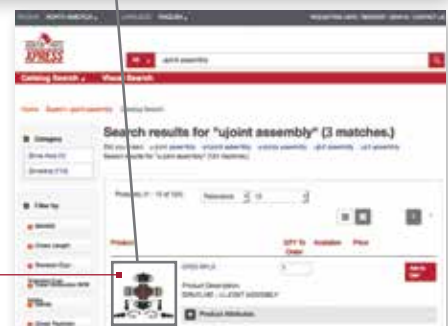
REGION: NORTH AMERICA | LANGUAGE: ENGLISH | REGISTER | LOGIN

XPRESS

ujoint assembly

Catalog Search | Visual Search

Home > Search: ujoint assembly > Catalog Search

Category

Search results for "ujoint assembly" (3 matches.)

Did you mean: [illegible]

Search results for "u-joint assembly" (121 matches)

Filter by

Products 1 - 10 of 121 | Relevance | 10

Product | QTY To Order | Available | Price

Product Description:

Product Attributes